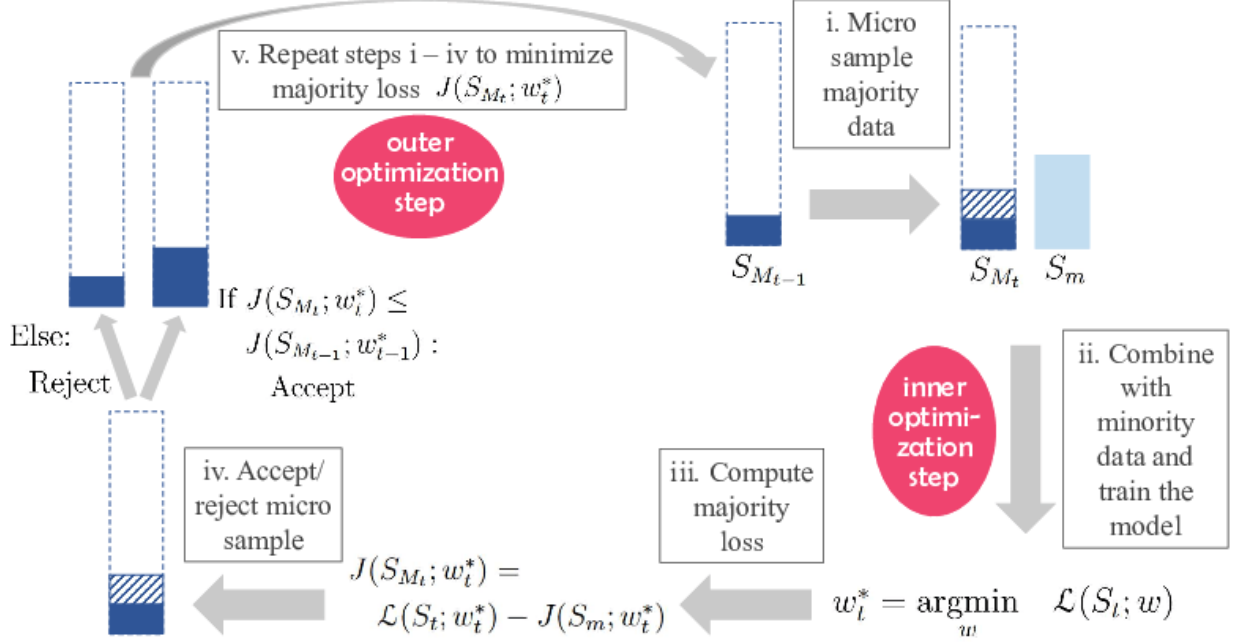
v. Repeat steps i – iv to minimize majority loss $J(S_{M_t}; w_t^*)$

outer optimization step

i. Micro sample majority data

$S_{M_{t-1}}$

$S_{M_t}$ $S_m$

If $J(S_{M_t}; w_t^*) \leq J(S_{M_{t-1}}; w_{t-1}^*)$ : Accept

Else: Reject

ii. Combine with minority data and train the model

inner optimi-zation step

iv. Accept/ reject micro sample

iii. Compute majority loss

$J(S_{M_t}; w_t^*) = \mathcal{L}(S_t; w_t^*) - J(S_m; w_t^*)$

$w_t^* = \underset{w}{\text{argmin}} \quad \mathcal{L}(S_t; w)$